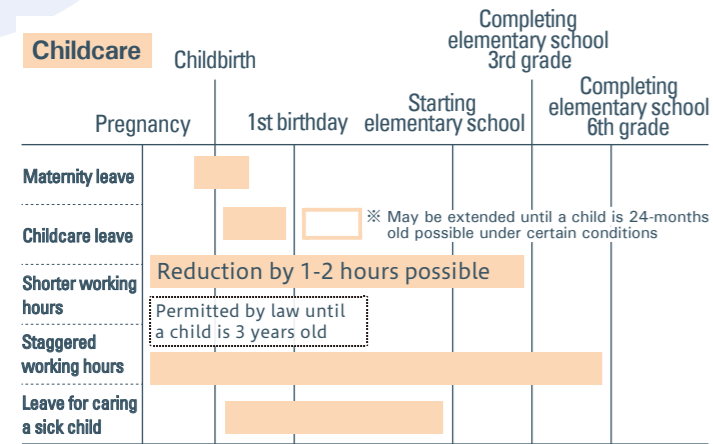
Childcare

Childbirth

Completing elementary school 3rd grade

Pregnancy

1st birthday

Starting elementary school

Completing elementary school 6th grade

Maternity leave

Childcare leave

※ May be extended until a child is 24-months old possible under certain conditions

Shorter working hours

Reduction by 1-2 hours possible

Permitted by law until a child is 3 years old

Staggered working hours

Leave for caring a sick child